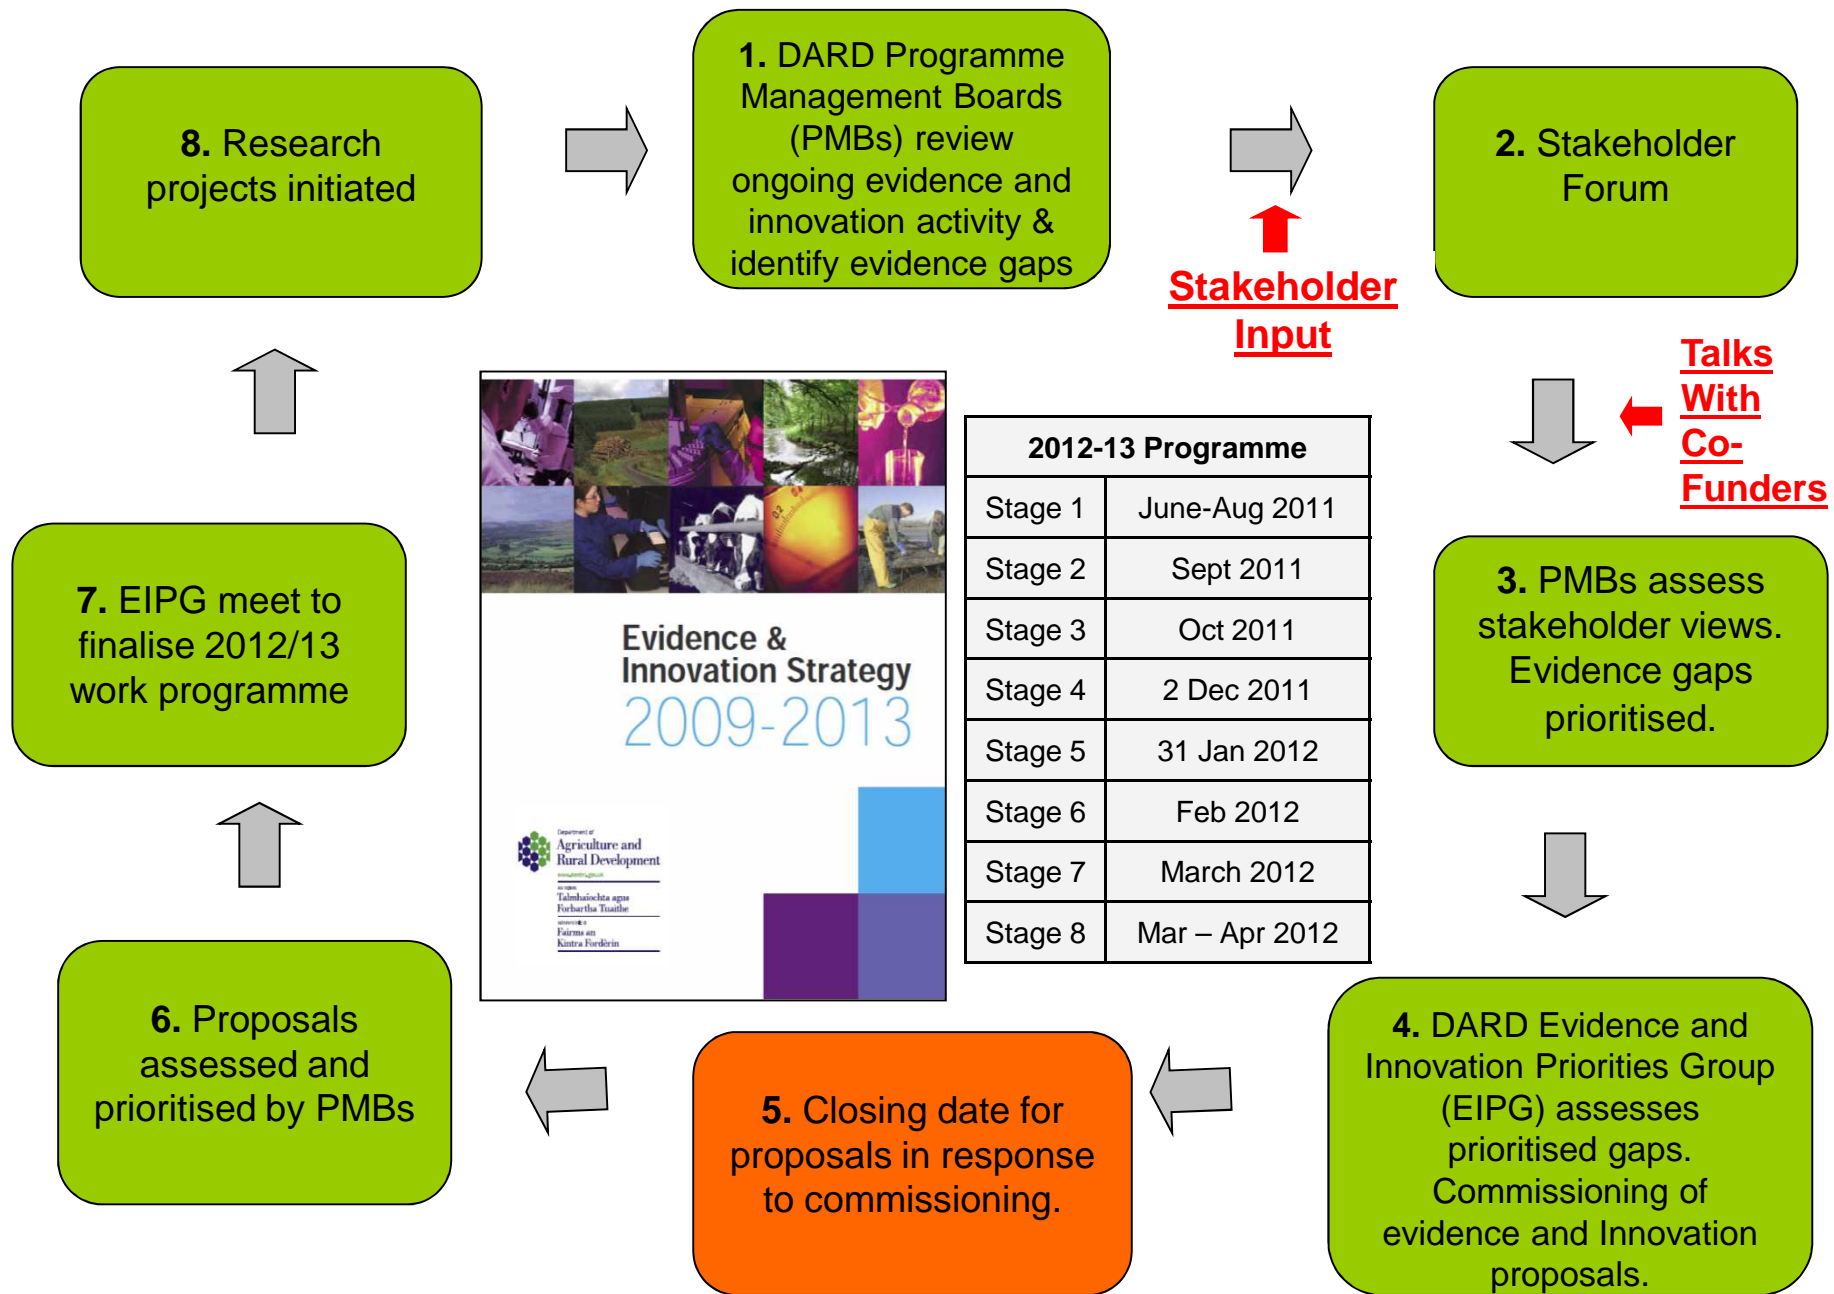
8. Research projects initiated

1. DARD Programme Management Boards (PMBs) review ongoing evidence and innovation activity & identify evidence gaps

2. Stakeholder Forum

Stakeholder Input

Talks With Co-Funders

3. PMBs assess stakeholder views. Evidence gaps prioritised.

4. DARD Evidence and Innovation Priorities Group (EIPG) assesses prioritised gaps. Commissioning of evidence and Innovation proposals.

5. Closing date for proposals in response to commissioning.

6. Proposals assessed and prioritised by PMBs

7. EIPG meet to finalise 2012/13 work programme

Evidence & Innovation Strategy 2009-2013

Department of Agriculture and Rural Development
www.dardni.gov.uk
Talmhaíochta agus Forbartha Tuaithe
Fairms an Kintra Fordèrin

| 2012-13 Programme | |
|---|---|
| Stage 1 | June-Aug 2011 |
| Stage 2 | Sept 2011 |
| Stage 3 | Oct 2011 |
| Stage 4 | 2 Dec 2011 |
| Stage 5 | 31 Jan 2012 |
| Stage 6 | Feb 2012 |
| Stage 7 | March 2012 |
| Stage 8 | Mar – Apr 2012 |